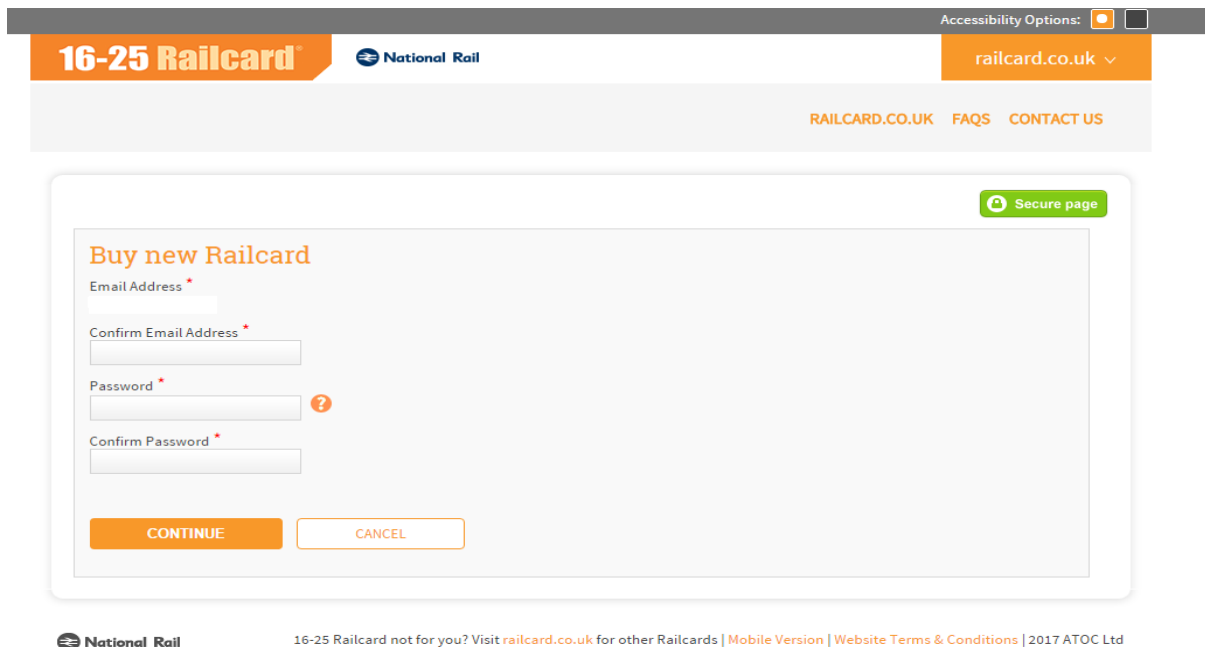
Accessibility Options:

16-25 Railcard®

National Rail

railcard.co.uk

RAILCARD.CO.UK FAQS CONTACT US

Secure page

Buy new Railcard

Email Address *

Confirm Email Address *

Password *

Confirm Password *

CONTINUE

CANCEL

National Rail

16-25 Railcard not for you? Visit railcard.co.uk for other Railcards | Mobile Version | Website Terms & Conditions | 2017 ATOC Ltd